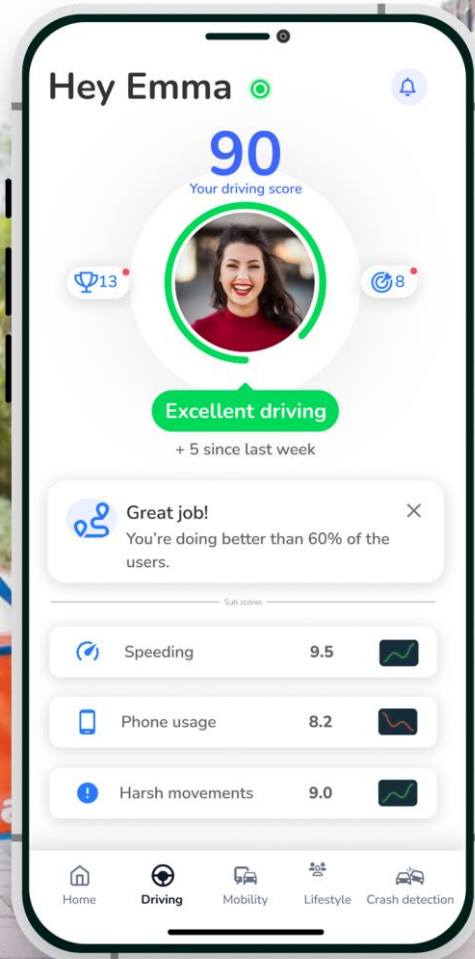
Hey Emma

90
Your driving score

13

8

Excellent driving
+ 5 since last week

Great job!
You're doing better than 60% of the users.

Sub scores

| Speeding | 9.5 |
|---|---|
| Phone usage | 8.2 |
| Harsh movements | 9.0 |

Home Driving Mobility Lifestyle Crash detection